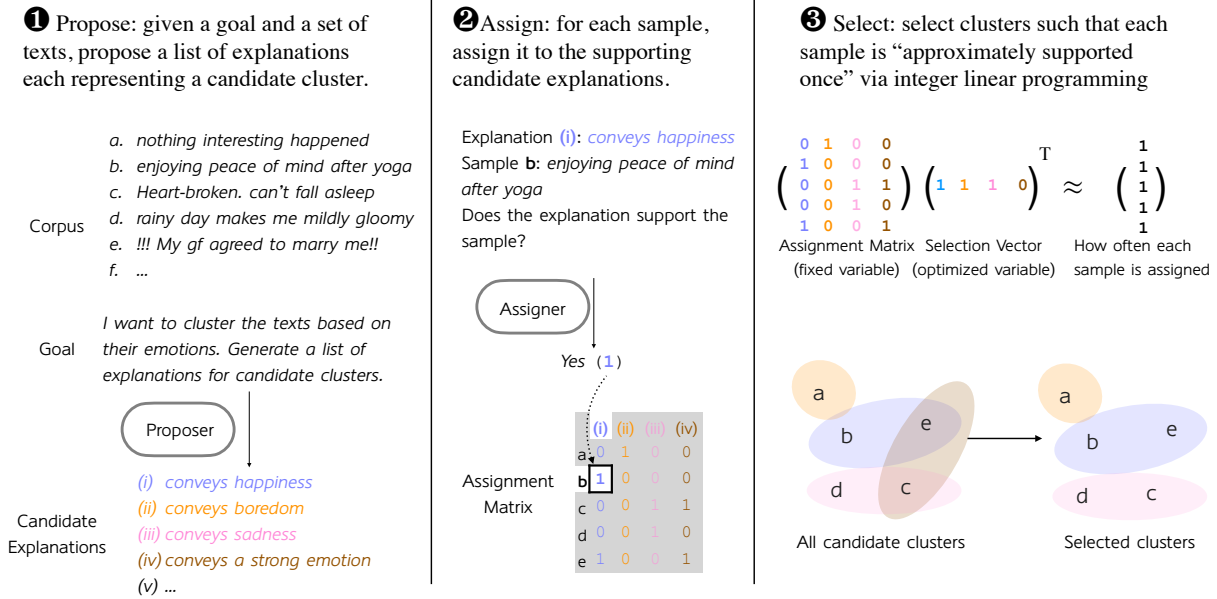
❶ Propose: given a goal and a set of texts, propose a list of explanations each representing a candidate cluster.

Corpus
a. nothing interesting happened
b. enjoying peace of mind after yoga
c. Heart-broken. can't fall asleep
d. rainy day makes me mildly gloomy
e. !!! My gf agreed to marry me!!
f. ...

Goal
I want to cluster the texts based on their emotions. Generate a list of explanations for candidate clusters.

Proposer

Candidate Explanations
(i) conveys happiness
(ii) conveys boredom
(iii) conveys sadness
(iv) conveys a strong emotion
(v) ...

❷Assign: for each sample, assign it to the supporting candidate explanations.

Explanation (i): conveys happiness
Sample b: enjoying peace of mind after yoga
Does the explanation support the sample?

Assigner

Yes (1)

Assignment Matrix

| | (i) | (ii) | (iii) | (iv) |
|---|---|---|---|---|
| a | 0 | 1 | 0 | 0 |
| b | 1 | 0 | 0 | 0 |
| c | 0 | 0 | 1 | 1 |
| d | 0 | 0 | 1 | 0 |
| e | 1 | 0 | 0 | 1 |

❸ Select: select clusters such that each sample is "approximately supported once" via integer linear programming

$\begin{pmatrix} 0 & 1 & 0 & 0 \\ 1 & 0 & 0 & 0 \\ 0 & 0 & 1 & 1 \\ 0 & 0 & 1 & 0 \\ 1 & 0 & 0 & 1 \end{pmatrix} \begin{pmatrix} 1 & 1 & 1 & 0 \end{pmatrix}^T \approx \begin{pmatrix} 1 \\ 1 \\ 1 \\ 1 \\ 1 \end{pmatrix}$

Assignment Matrix (fixed variable)
Selection Vector (optimized variable)
How often each sample is assigned

a
b
e
d
c
All candidate clusters

a
b
e
d
c
Selected clusters